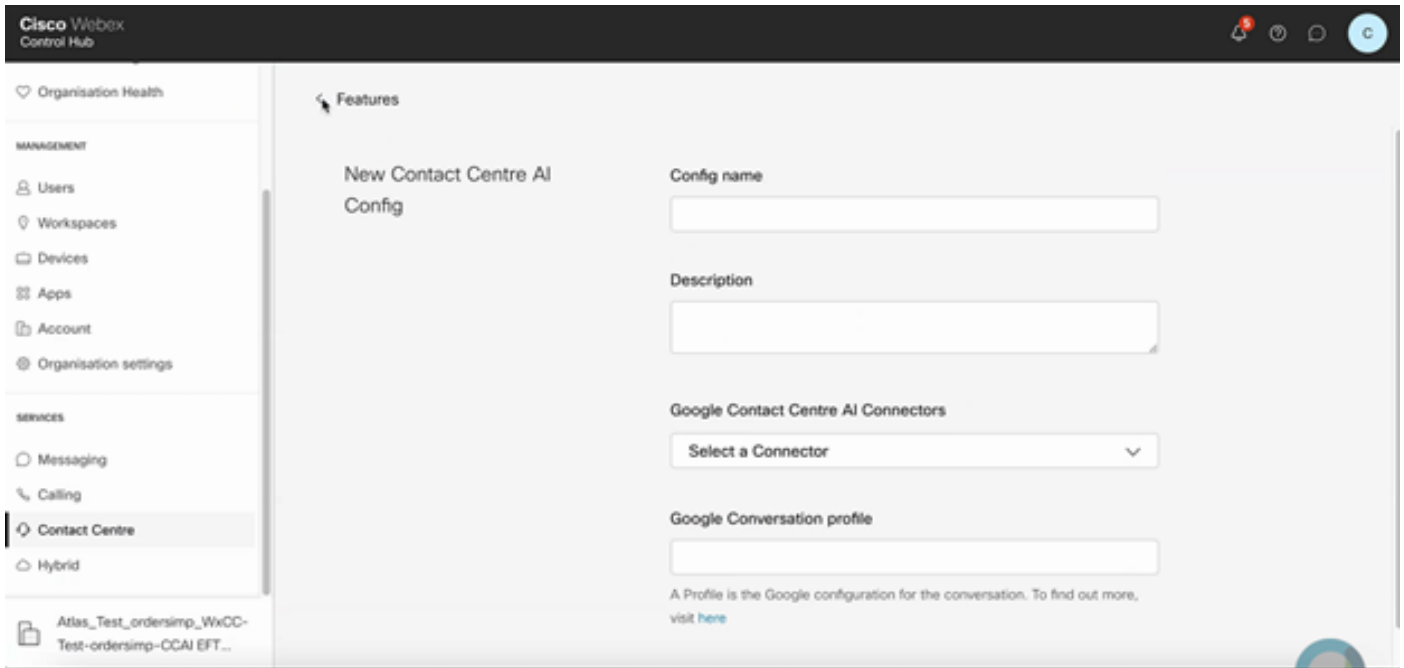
Cisco Webex
Control Hub

5

C

Organisation Health

MANAGEMENT

Users

Workspaces

Devices

Apps

Account

Organisation settings

SERVICES

Messaging

Calling

Contact Centre

Hybrid

Atlas_Test_ordersimp_WxCC-Test-ordersimp-CCAI EFT...

< Features

New Contact Centre AI Config

Config name

Description

Google Contact Centre AI Connectors

Select a Connector

Google Conversation profile

A Profile is the Google configuration for the conversation. To find out more, visit here